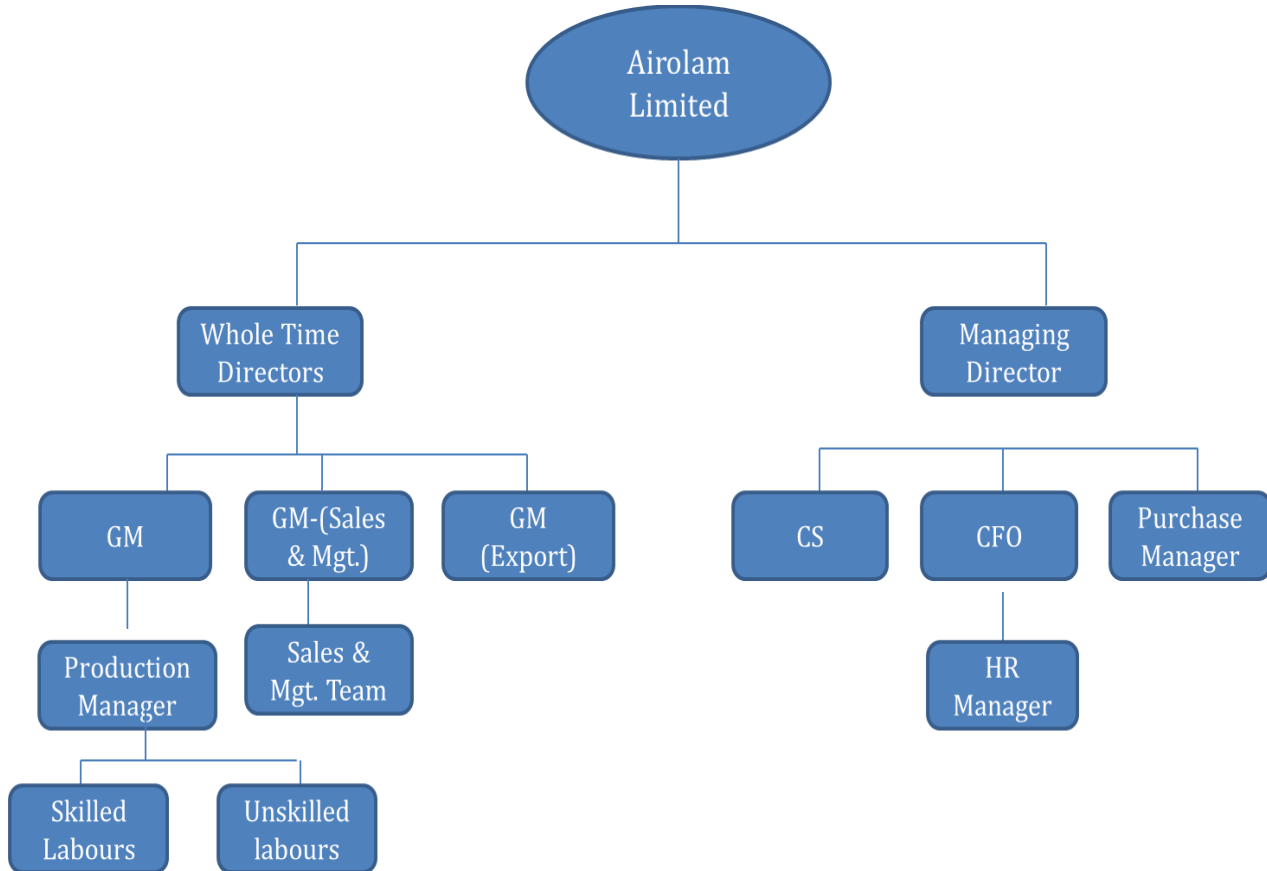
Airolam Limited

Whole Time Directors

Managing Director

GM

GM-(Sales & Mgt.)

GM (Export)

CS

CFO

Purchase Manager

Production Manager

Sales & Mgt. Team

HR Manager

Skilled Labours

Unskilled labours